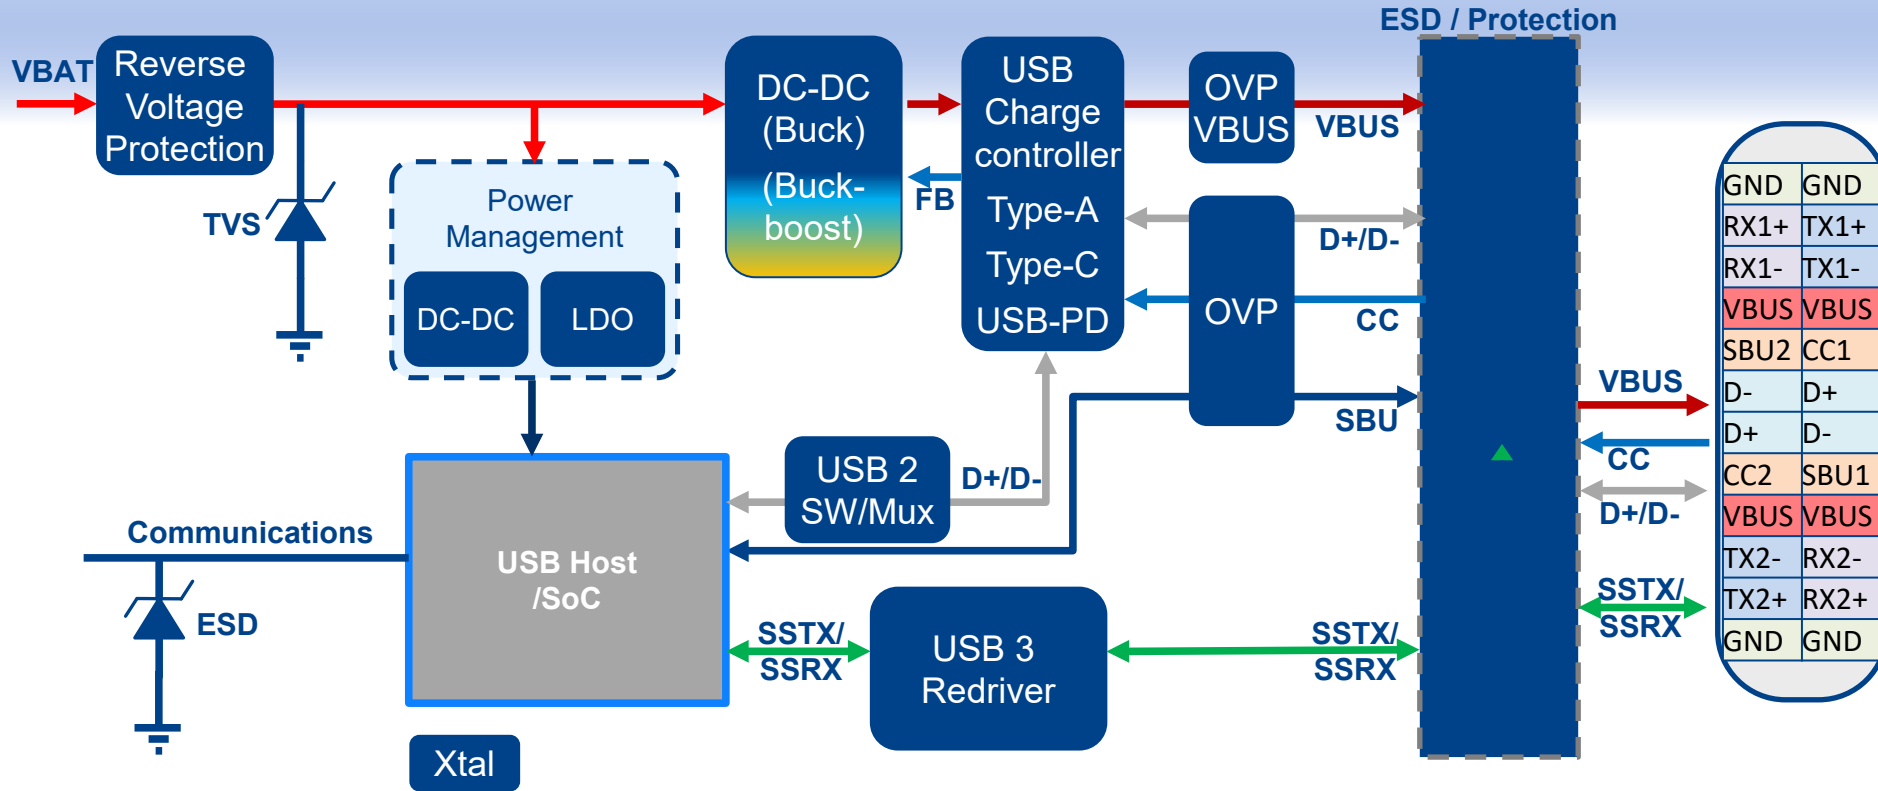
ESD / Protection

VBAT

Reverse Voltage Protection

TVS

Power Management

DC-DC

LDO

DC-DC (Buck)

(Buck-boost)

FB

USB Charge controller

Type-A

Type-C

USB-PD

OVP VBUS

VBUS

OVP

D+/D-

CC

SBU

USB 2 SW/Mux

D+/D-

Communications

ESD

USB Host /SoC

SSTX/ SSRX

USB 3 Redriver

SSTX/ SSRX

Xtal

VBUS

CC

D+/D-

SSTX/ SSRX

| GND | GND |
|---|---|
| RX1+ | TX1+ |
| RX1- | TX1- |
| VBUS | VBUS |
| SBU2 | CC1 |
| D- | D+ |
| D+ | D- |
| CC2 | SBU1 |
| VBUS | VBUS |
| TX2- | RX2- |
| TX2+ | RX2+ |
| GND | GND |